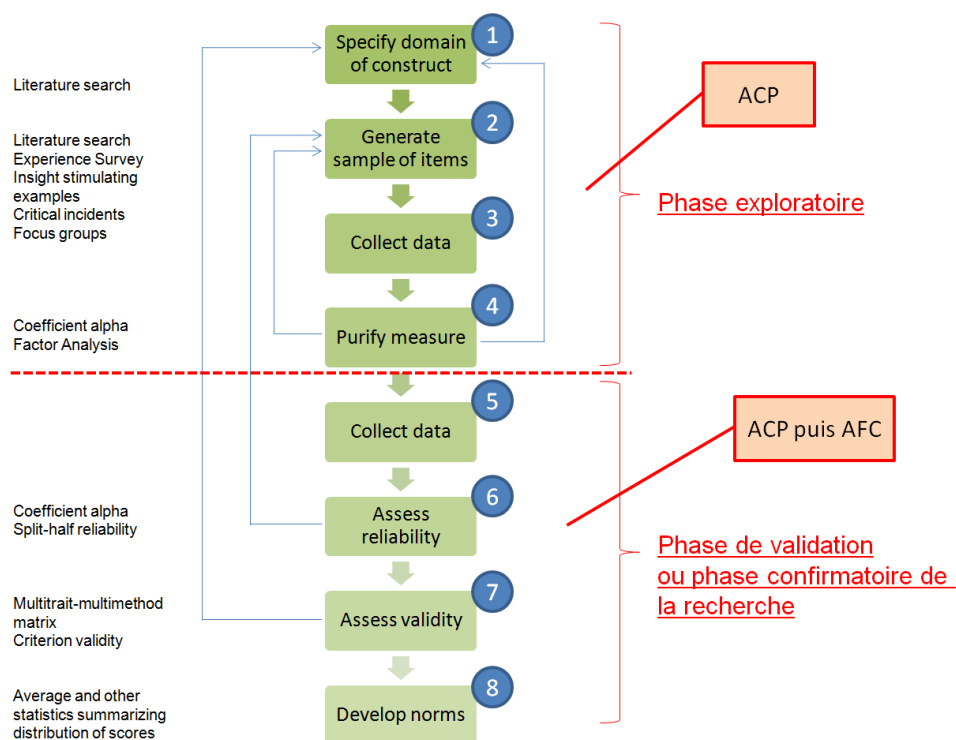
Literature search

Specify domain of construct
1

ACP

Literature search
Experience Survey
Insight stimulating examples
Critical incidents
Focus groups

Generate sample of items
2

Phase exploratoire

Collect data
3

Coefficient alpha
Factor Analysis

Purify measure
4

Collect data
5

ACP puis AFC

Coefficient alpha
Split-half reliability

Assess reliability
6

Phase de validation ou phase confirmatoire de la recherche

Multitrait-multimethod matrix
Criterion validity

Assess validity
7

Average and other statistics summarizing distribution of scores

Develop norms
8